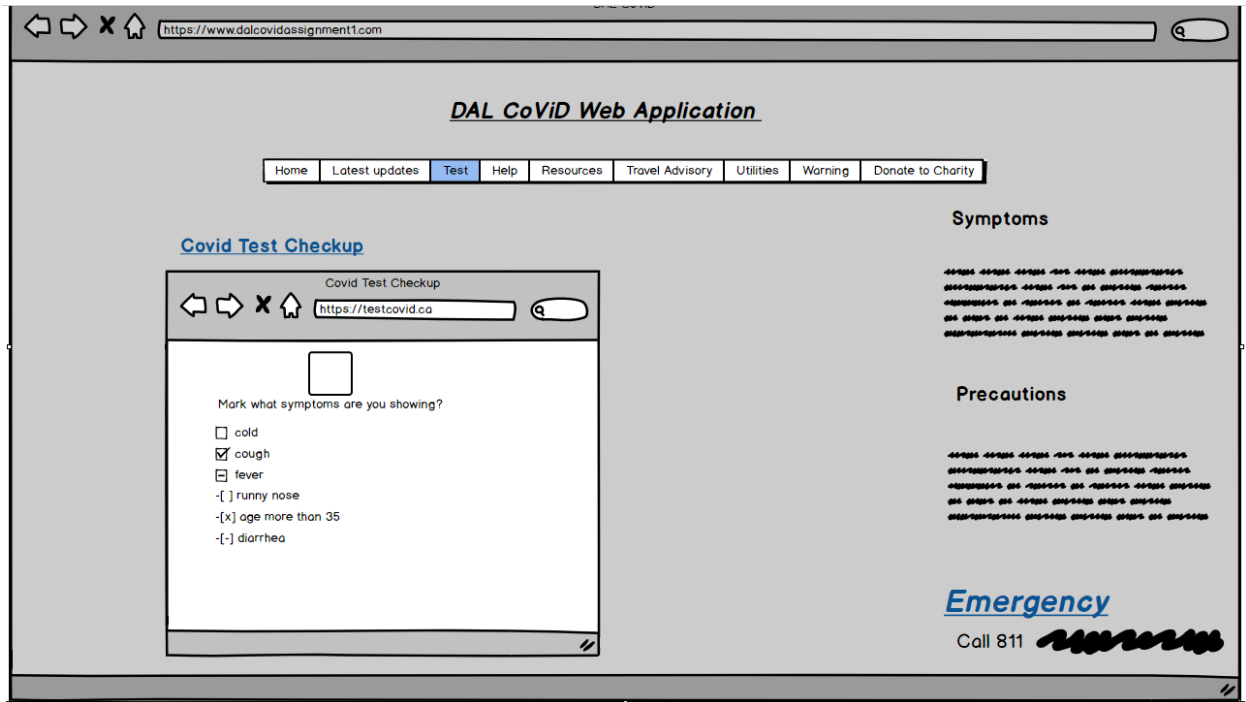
https://www.dalcovidassignment1.com

DAL CoViD Web Application

| Home | Latest updates | Test | Help | Resources | Travel Advisory | Utilities | Warning | Donate to Charity |
|---|---|---|---|---|---|---|---|---|

Covid Test Checkup

Covid Test Checkup

https://testcovid.ca

Mark what symptoms are you showing?

cold
cough
fever
-[ ] runny nose
-[x] age more than 35
-[-] diarrhea

Symptoms

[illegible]

Precautions

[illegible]

Emergency

Call 811 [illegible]